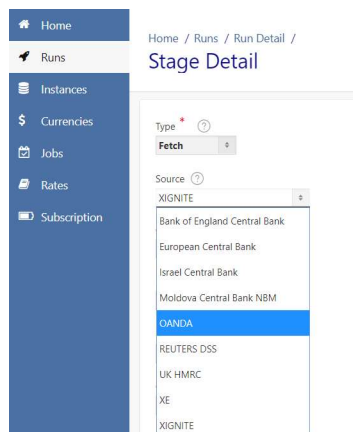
Home
Runs
Instances
Currencies
Jobs
Rates
Subscription

Home / Runs / Run Detail /
Stage Detail

Type * ?
Fetch

Source ?
XIGNITE

Bank of England Central Bank
European Central Bank
Israel Central Bank
Moldova Central Bank NBM
OANDA
REUTERS DSS
UK HMRC
XE
XIGNITE